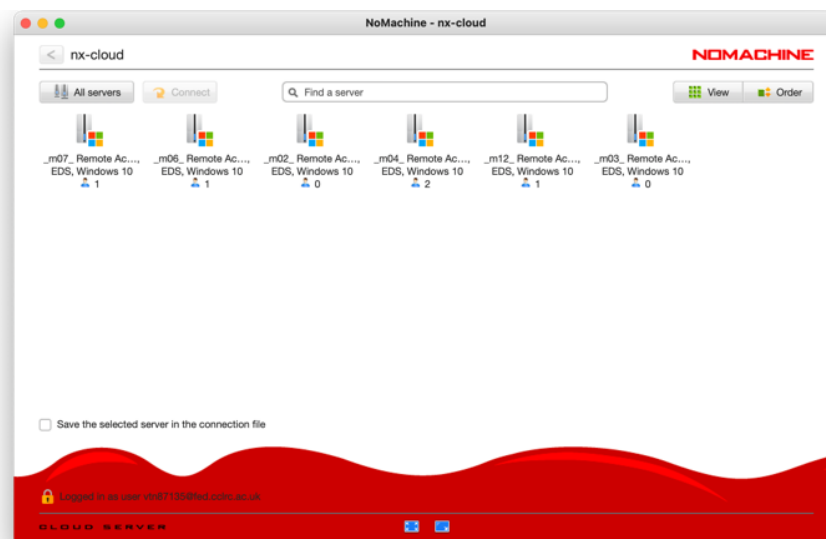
NoMachine - nx-cloud

nx-cloud

NOMACHINE

All servers

Connect

Find a server

View

Order

_m07_ Remote Ac..., EDS, Windows 10
1

_m06_ Remote Ac..., EDS, Windows 10
1

_m02_ Remote Ac..., EDS, Windows 10
0

_m04_ Remote Ac..., EDS, Windows 10
2

_m12_ Remote Ac..., EDS, Windows 10
1

_m03_ Remote Ac..., EDS, Windows 10
0

Save the selected server in the connection file

Logged in as user vtn87135@fed.cclrc.ac.uk

CLOUD SERVER